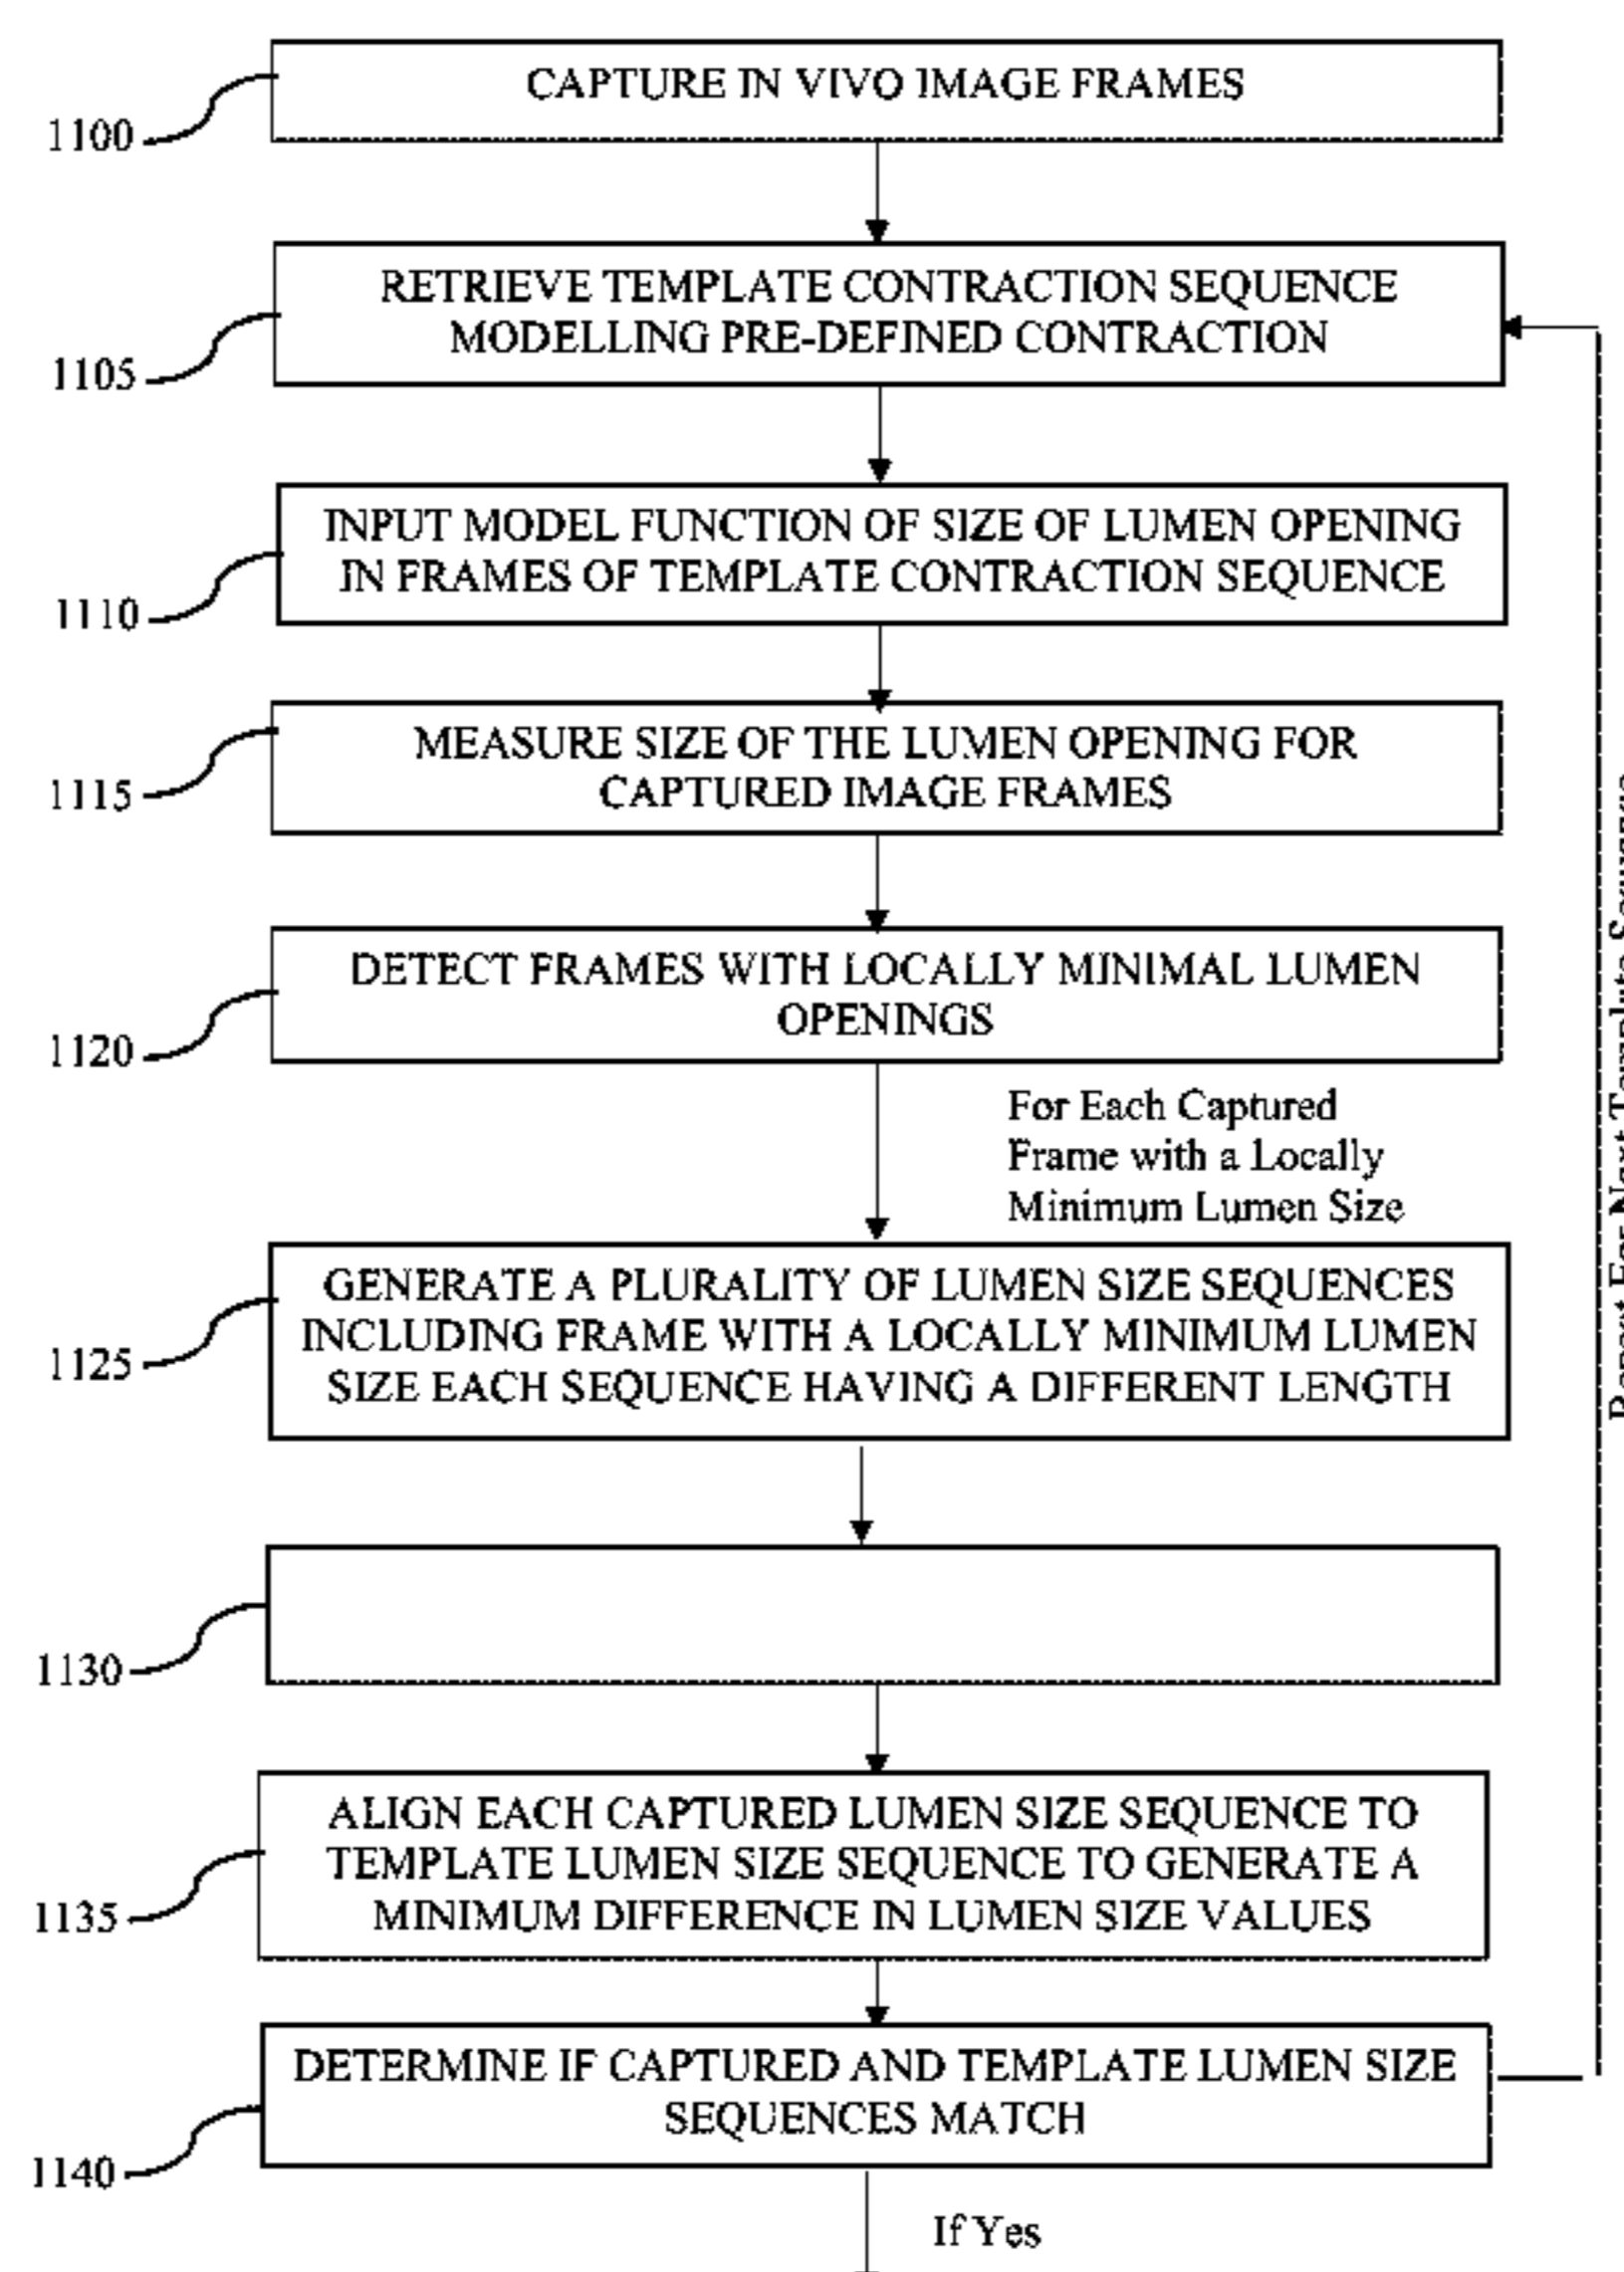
1100
CAPTURE IN VIVO IMAGE FRAMES

1105
RETRIEVE TEMPLATE CONTRACTION SEQUENCE MODELLING PRE-DEFINED CONTRACTION

1110
INPUT MODEL FUNCTION OF SIZE OF LUMEN OPENING IN FRAMES OF TEMPLATE CONTRACTION SEQUENCE

1115
MEASURE SIZE OF THE LUMEN OPENING FOR CAPTURED IMAGE FRAMES

1120
DETECT FRAMES WITH LOCALLY MINIMAL LUMEN OPENINGS

For Each Captured Frame with a Locally Minimum Lumen Size

1125
GENERATE A PLURALITY OF LUMEN SIZE SEQUENCES INCLUDING FRAME WITH A LOCALLY MINIMUM LUMEN SIZE EACH SEQUENCE HAVING A DIFFERENT LENGTH

1130

1135
ALIGN EACH CAPTURED LUMEN SIZE SEQUENCE TO TEMPLATE LUMEN SIZE SEQUENCE TO GENERATE A MINIMUM DIFFERENCE IN LUMEN SIZE VALUES

1140
DETERMINE IF CAPTURED AND TEMPLATE LUMEN SIZE SEQUENCES MATCH

If Yes

Repeat For Next Template Sequence